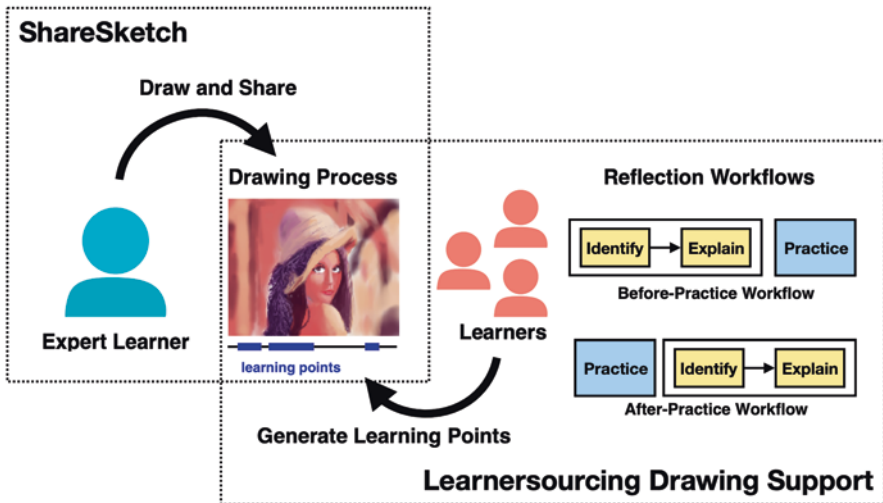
ShareSketch

Draw and Share

Drawing Process

Expert Learner

learning points

Learners

Reflection Workflows

Identify

Explain

Practice

Before-Practice Workflow

Practice

Identify

Explain

After-Practice Workflow

Generate Learning Points

Learnersourcing Drawing Support